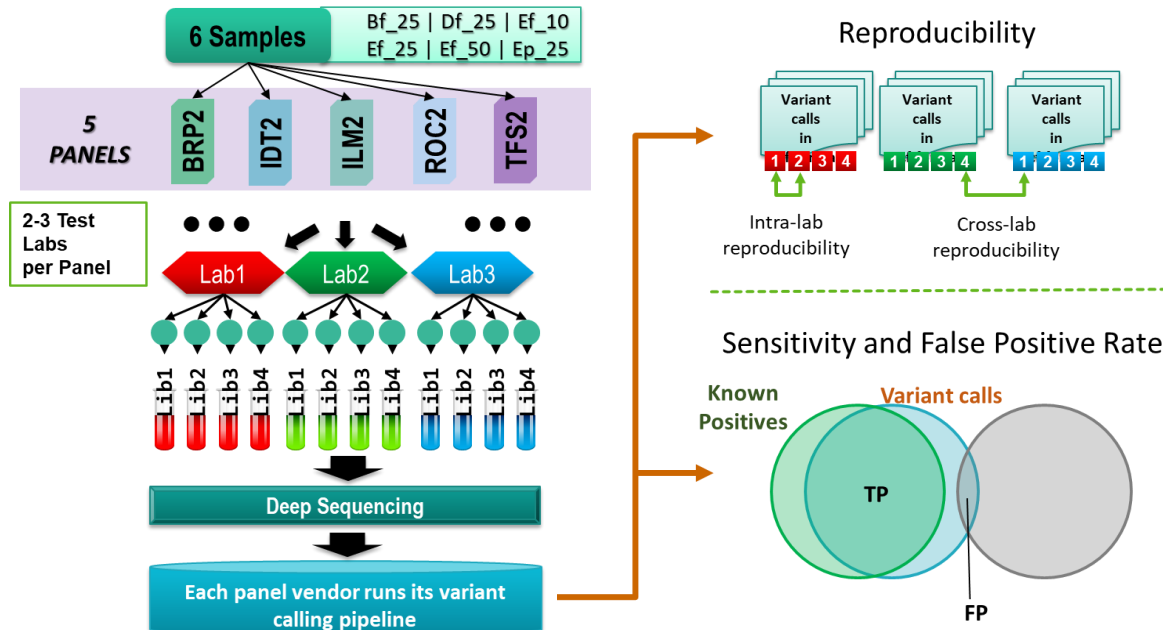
6 Samples

Bf_25 | Df_25 | Ef_10
Ef_25 | Ef_50 | Ep_25

5 PANELS

BRP2

IDT2

ILM2

ROC2

TFS2

2-3 Test Labs per Panel

Lab1

Lab2

Lab3

Lib1 Lib2 Lib3 Lib4 Lib1 Lib2 Lib3 Lib4 Lib1 Lib2 Lib3 Lib4

Deep Sequencing

Each panel vendor runs its variant calling pipeline

Reproducibility

Variant calls in

Variant calls in

Variant calls in

1 2 3 4 1 2 3 4 1 2 3 4

Intra-lab reproducibility

Cross-lab reproducibility

Sensitivity and False Positive Rate

Known Positives

Variant calls

TP

FP